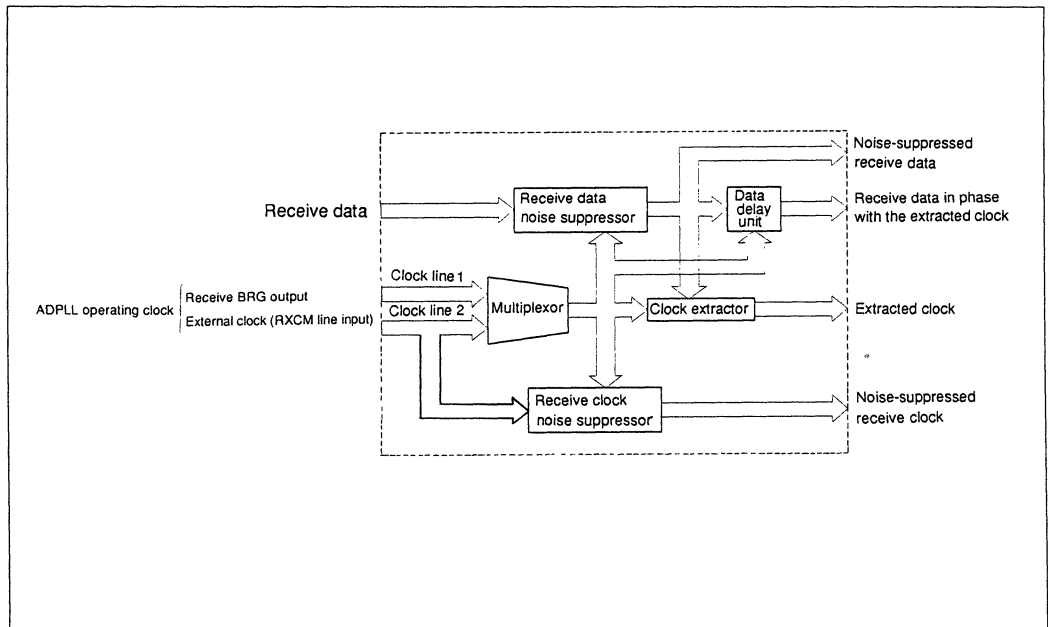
Noise-suppressed receive data

Receive data

Receive data noise suppressor

Data delay unit

Receive data in phase with the extracted clock

ADPLL operating clock

Receive BRG output

External clock (RXCM line input)

Clock line 1

Clock line 2

Multiplexor

Clock extractor

Extracted clock

Receive clock noise suppressor

Noise-suppressed receive clock